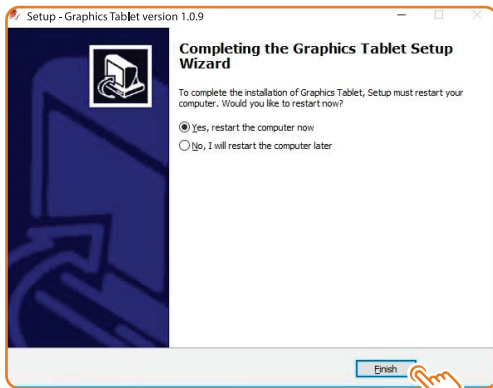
Setup - Graphics Tablet version 1.0.9

Completing the Graphics Tablet Setup Wizard

To complete the installation of Graphics Tablet, Setup must restart your computer. Would you like to restart now?

Yes, restart the computer now

No, I will restart the computer later

Finish